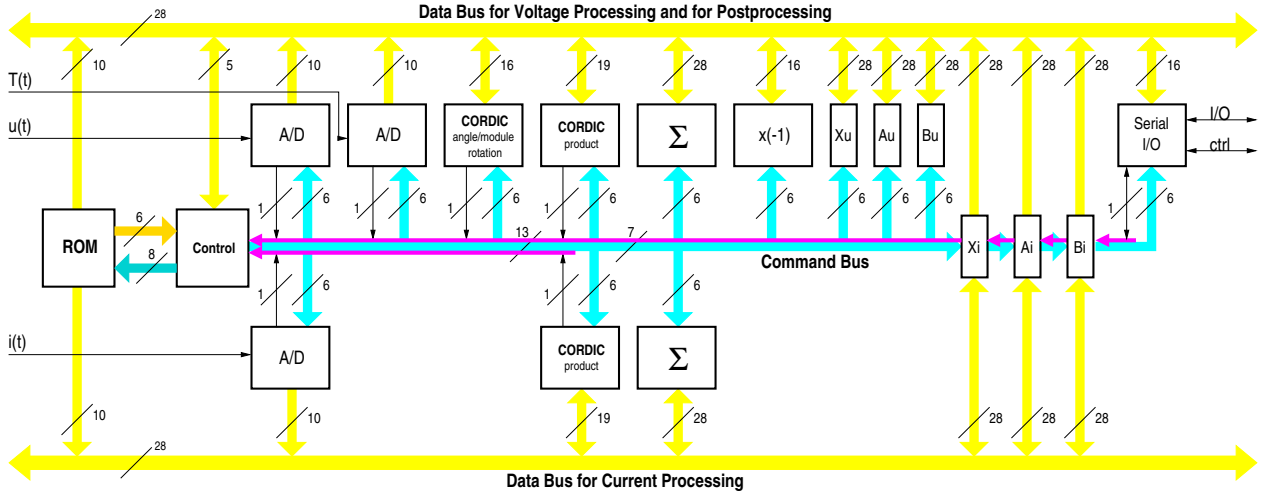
Data Bus for Voltage Processing and for Postprocessing

28

10 5 10 10 16 19 28 16 28 28 28 28 28 28 16

T(t)

u(t)

A/D

A/D

CORDIC angle/module rotation

CORDIC product

$\Sigma$

x(-1)

Xu

Au

Bu

Serial I/O

I/O

ctrl

1 6 1 6 1 6 1 6 6 6 6 6 6 1 6

ROM

6

8

Control

13

7

Xi

Ai

Bi

Command Bus

1 6 1 6 6

i(t)

A/D

CORDIC product

$\Sigma$

10 10 19 28 28 28 28

28

Data Bus for Current Processing